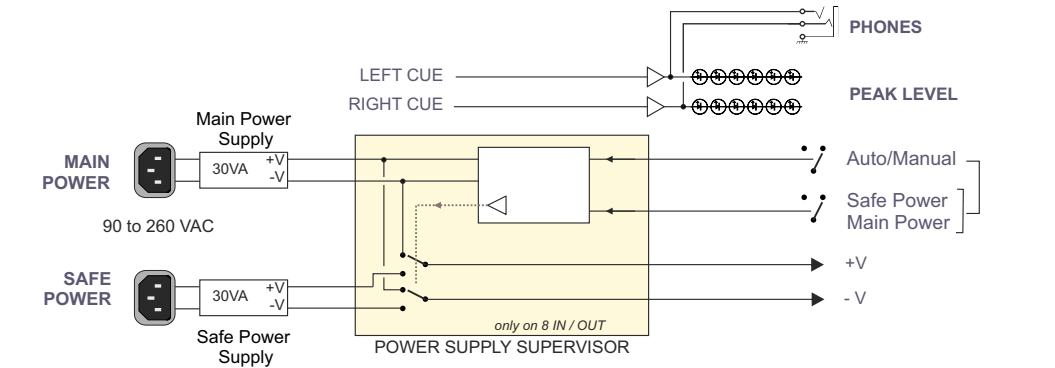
PHONES

LEFT CUE

RIGHT CUE

PEAK LEVEL

Main Power Supply

MAIN POWER

30VA

+V

-V

90 to 260 VAC

Auto/Manual

Safe Power
Main Power

+V

- V

SAFE POWER

30VA

+V

-V

Safe Power Supply

only on 8 IN / OUT

POWER SUPPLY SUPERVISOR